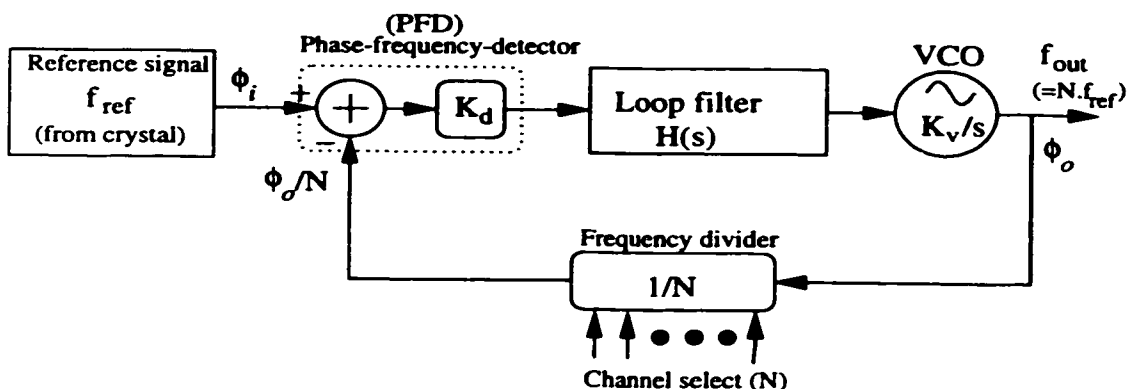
(PFD)
Phase-frequency-detector

Reference signal
$f_{ref}$
(from crystal)

$\phi_i$

+

−

$K_d$

Loop filter
H(s)

VCO

$K_v/s$

$f_{out}$
$(=N.f_{ref})$

$\phi_o$

$\phi_o/N$

Frequency divider
1/N

Channel select (N)